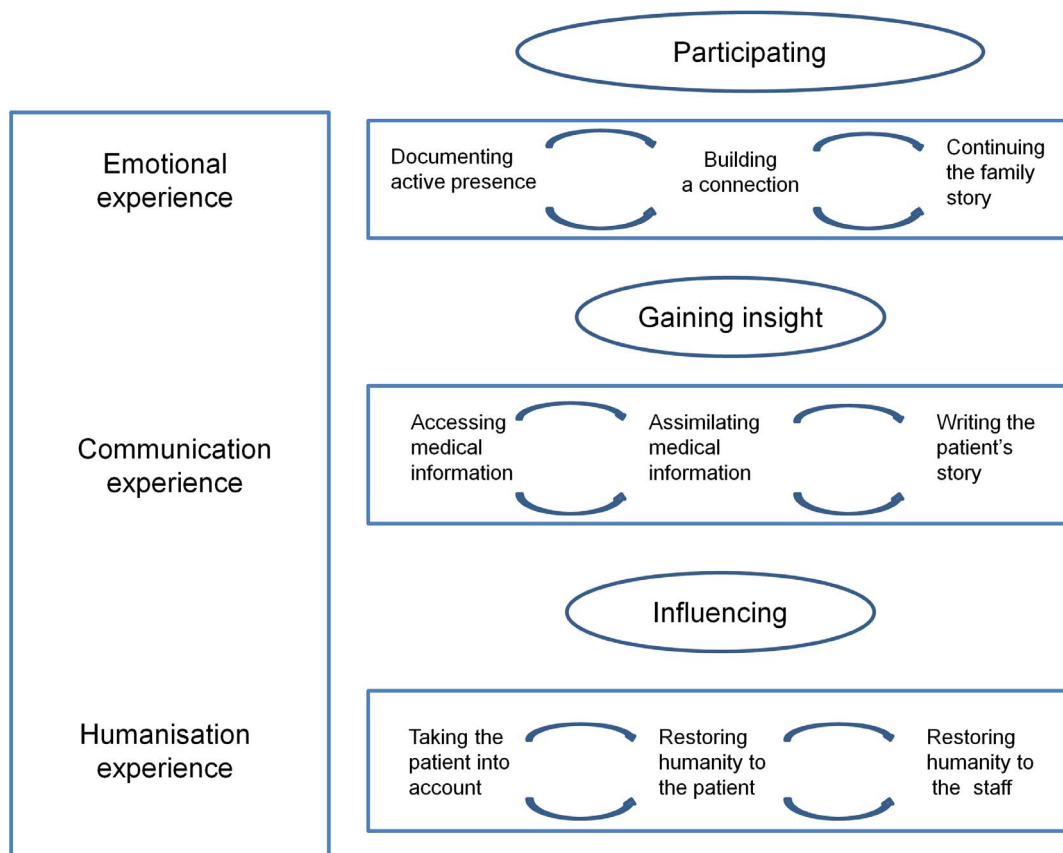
Participating

Emotional experience

Documenting active presence

Building a connection

Continuing the family story

Gaining insight

Communication experience

Accessing medical information

Assimilating medical information

Writing the patient's story

Influencing

Humanisation experience

Taking the patient into account

Restoring humanity to the patient

Restoring humanity to the staff